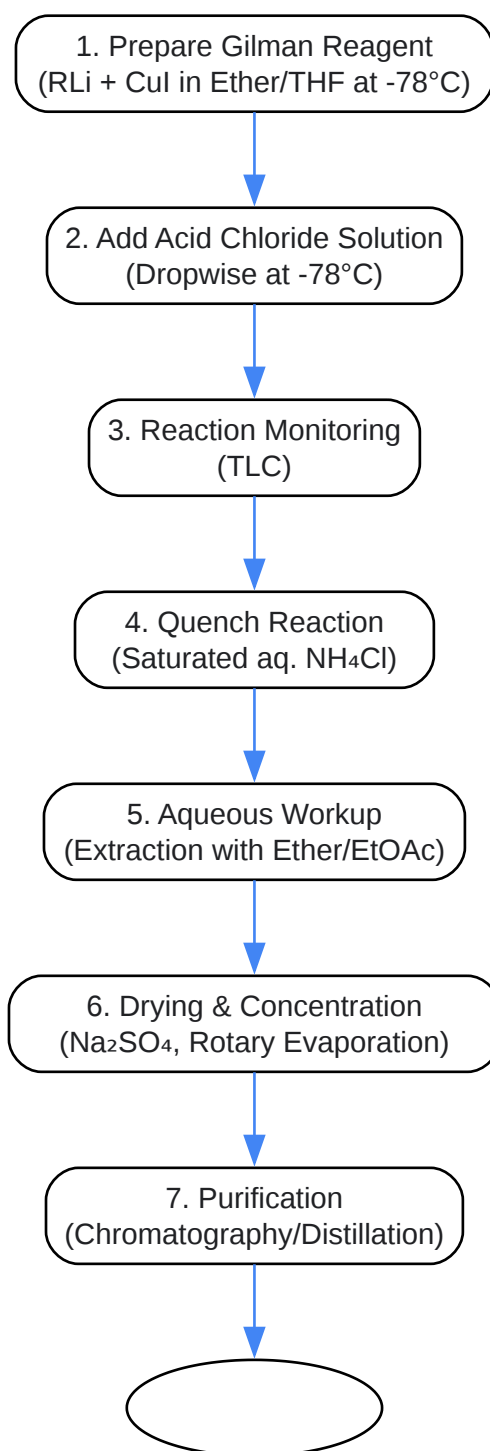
1. Prepare Gilman Reagent
(RLi + CuI in Ether/THF at -78°C)

2. Add Acid Chloride Solution
(Dropwise at -78°C)

3. Reaction Monitoring
(TLC)

4. Quench Reaction
(Saturated aq. $NH_4Cl$)

5. Aqueous Workup
(Extraction with Ether/EtOAc)

6. Drying & Concentration
($Na_2SO_4$, Rotary Evaporation)

7. Purification
(Chromatography/Distillation)